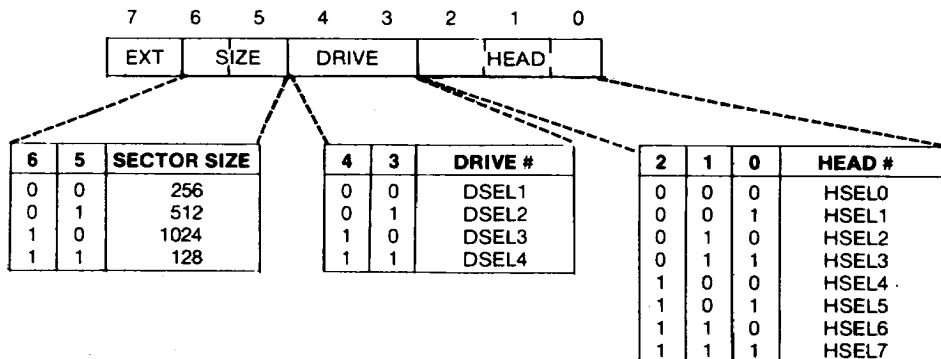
| 7 | 6 | 5 | 4 | 3 | 2 | 1 | 0 |
|---|---|---|---|---|---|---|---|
| EXT | SIZE | | DRIVE | | HEAD | | |

| 6 | 5 | SECTOR SIZE |
|---|---|---|
| 0 | 0 | 256 |
| 0 | 1 | 512 |
| 1 | 0 | 1024 |
| 1 | 1 | 128 |

| 4 | 3 | DRIVE # |
|---|---|---|
| 0 | 0 | DSEL1 |
| 0 | 1 | DSEL2 |
| 1 | 0 | DSEL3 |
| 1 | 1 | DSEL4 |

| 2 | 1 | 0 | HEAD # |
|---|---|---|---|
| 0 | 0 | 0 | HSEL0 |
| 0 | 0 | 1 | HSEL1 |
| 0 | 1 | 0 | HSEL2 |
| 0 | 1 | 1 | HSEL3 |
| 1 | 0 | 0 | HSEL4 |
| 1 | 0 | 1 | HSEL5 |
| 1 | 1 | 0 | HSEL6 |
| 1 | 1 | 1 | HSEL7 |